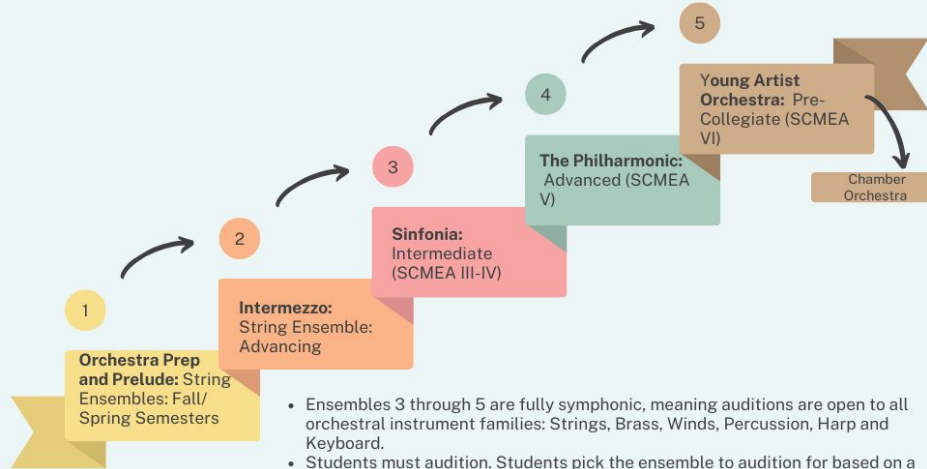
5

Young Artist Orchestra: Pre-Collegiate (SCMEA VI)

Chamber Orchestra

4

The Philharmonic: Advanced (SCMEA V)

3

Sinfonia: Intermediate (SCMEA III-IV)

2

Intermezzo: String Ensemble: Advancing

1

Orchestra Prep and Prelude: String Ensembles: Fall/ Spring Semesters

• Ensembles 3 through 5 are fully symphonic, meaning auditions are open to all orchestral instrument families: Strings, Brass, Winds, Percussion, Harp and Keyboard.
• Students must audition. Students pick the ensemble to audition for based on a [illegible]